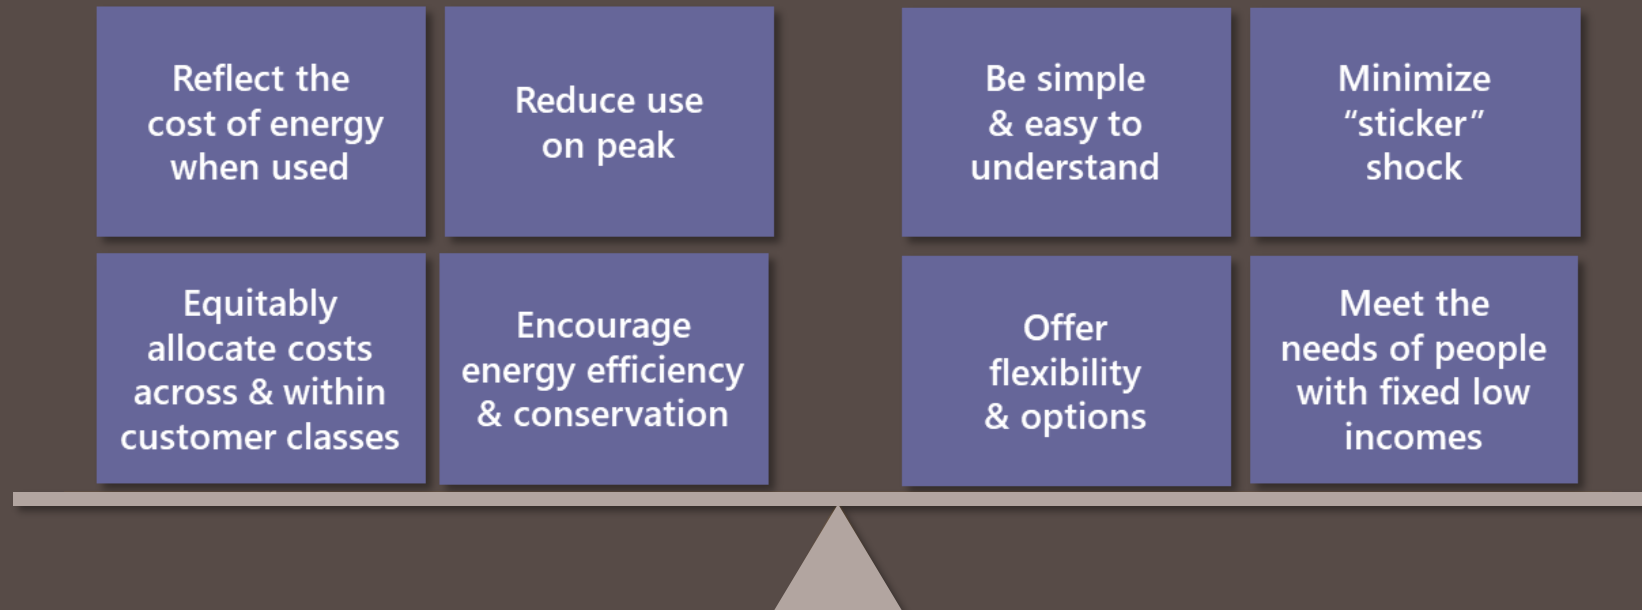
Reflect the cost of energy when used

Reduce use on peak

Be simple & easy to understand

Minimize “sticker” shock

Equitably allocate costs across & within customer classes

Encourage energy efficiency & conservation

Offer flexibility & options

Meet the needs of people with fixed low incomes